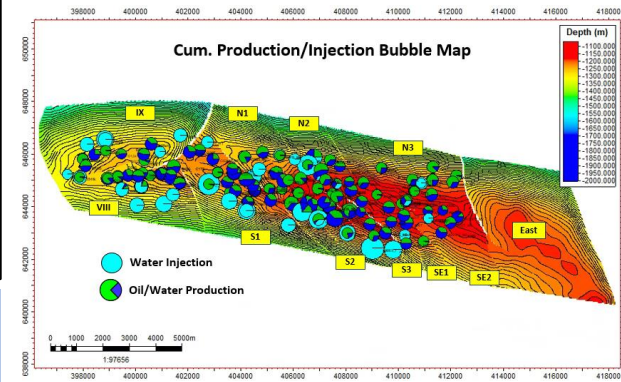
398000 400000 402000 404000 406000 408000 410000 412000 414000 416000 418000

Cum. Production/Injection Bubble Map

Depth (m)
-1100.000
-1150.000
-1200.000
-1250.000
-1300.000
-1350.000
-1400.000
-1450.000
-1500.000
-1550.000
-1600.000
-1650.000
-1700.000
-1750.000
-1800.000
-1850.000
-1900.000
-1950.000
-2000.000

6500000
648000
646000
644000
642000
640000
638000

IX
N1
N2
N3
VIII
S1
S2
S3
SE1
SE2
East

Water Injection
Oil/Water Production

0 1000 2000 3000 4000 5000m
1:97656

398000 400000 402000 404000 406000 408000 410000 412000 414000 416000 418000